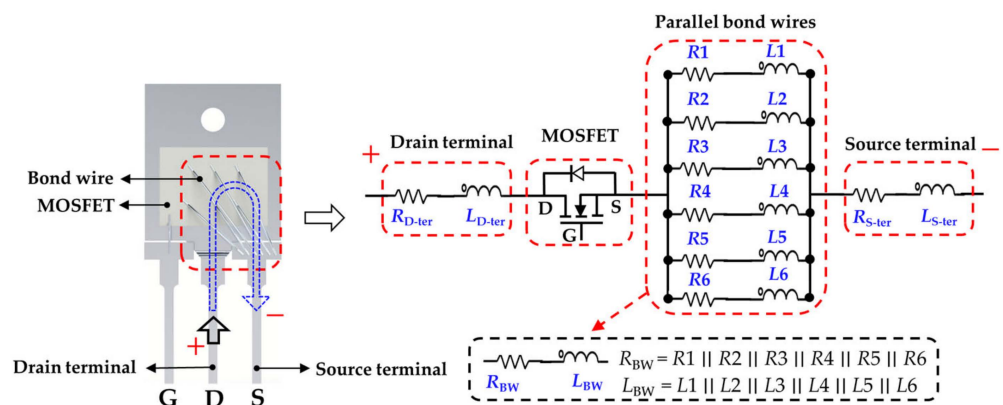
Bond wire
MOSFET
Drain terminal
Source terminal
G D S
+
−

Parallel bond wires
+ Drain terminal
MOSFET
Source terminal −
$R_{D\text{-ter}}$ $L_{D\text{-ter}}$
D S
G
$R1$ $L1$
$R2$ $L2$
$R3$ $L3$
$R4$ $L4$
$R5$ $L5$
$R6$ $L6$
$R_{S\text{-ter}}$ $L_{S\text{-ter}}$

$R_{BW}$ $L_{BW}$
$R_{BW} = R1 \,||\, R2 \,||\, R3 \,||\, R4 \,||\, R5 \,||\, R6$
$L_{BW} = L1 \,||\, L2 \,||\, L3 \,||\, L4 \,||\, L5 \,||\, L6$